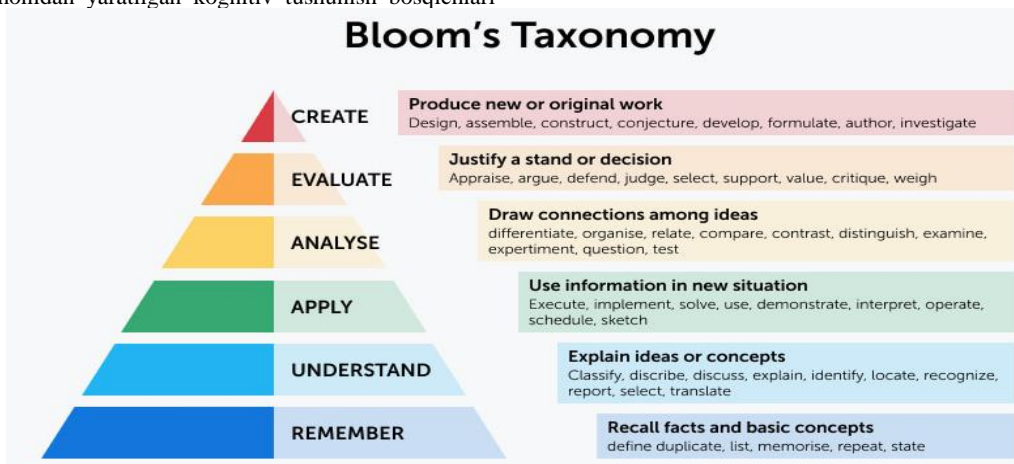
nomidan yaratilgan kognitiv tushunish bosqichlari

Bloom's Taxonomy

CREATE
Produce new or original work
Design, assemble, construct, conjecture, develop, formulate, author, investigate

EVALUATE
Justify a stand or decision
Appraise, argue, defend, judge, select, support, value, critique, weigh

ANALYSE
Draw connections among ideas
differentiate, organise, relate, compare, contrast, distinguish, examine, expertiment, question, test

APPLY
Use information in new situation
Execute, implement, solve, use, demonstrate, interpret, operate, schedule, sketch

UNDERSTAND
Explain ideas or concepts
Classify, discribe, discuss, explain, identify, locate, recognize, report, select, translate

REMEMBER
Recall facts and basic concepts
define duplicate, list, memorise, repeat, state